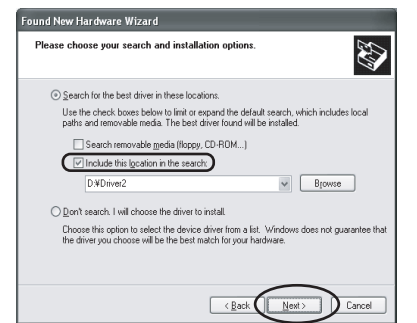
Found New Hardware Wizard

Please choose your search and installation options.

Search for the best driver in these locations.

Use the check boxes below to limit or expand the default search, which includes local paths and removable media. The best driver found will be installed.

Search removable media (floppy, CD-ROM...)

Include this location in the search:

D:¥Driver2

Browse

Don't search. I will choose the driver to install.

Choose this option to select the device driver from a list. Windows does not guarantee that the driver you choose will be the best match for your hardware.

< Back

Next >

Cancel